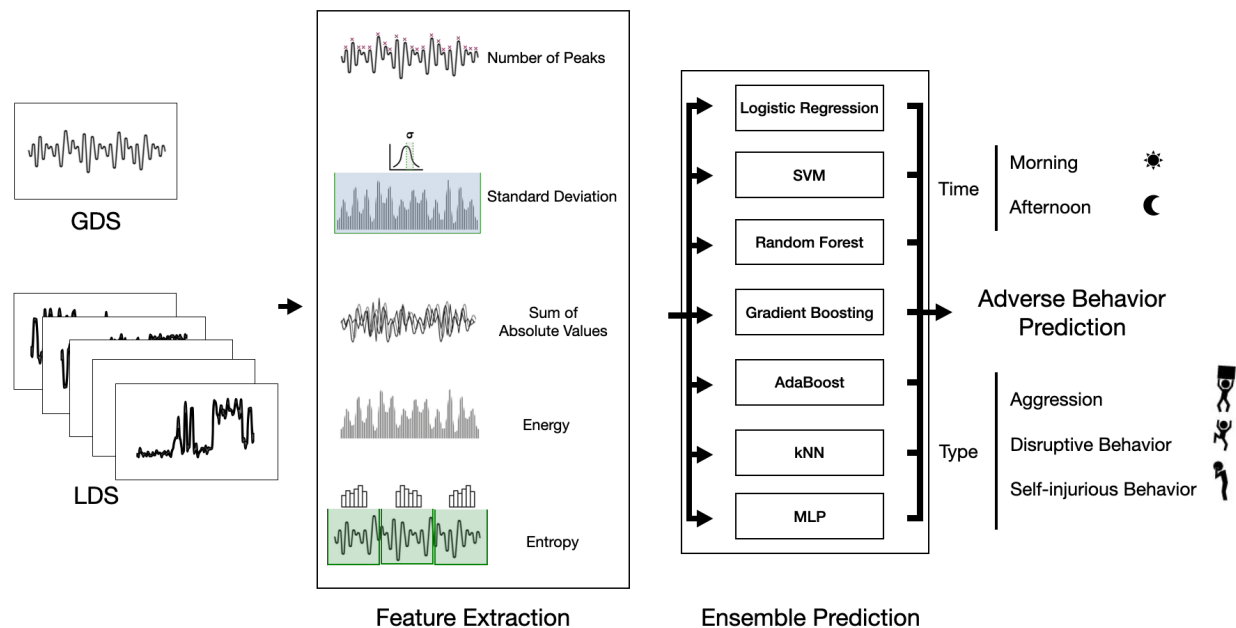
GDS

LDS

Number of Peaks

$\sigma$

Standard Deviation

Sum of Absolute Values

Energy

Entropy

Feature Extraction

Logistic Regression

SVM

Random Forest

Gradient Boosting

AdaBoost

kNN

MLP

Ensemble Prediction

Time

Morning

Afternoon

Adverse Behavior Prediction

Type

Aggression

Disruptive Behavior

Self-injurious Behavior